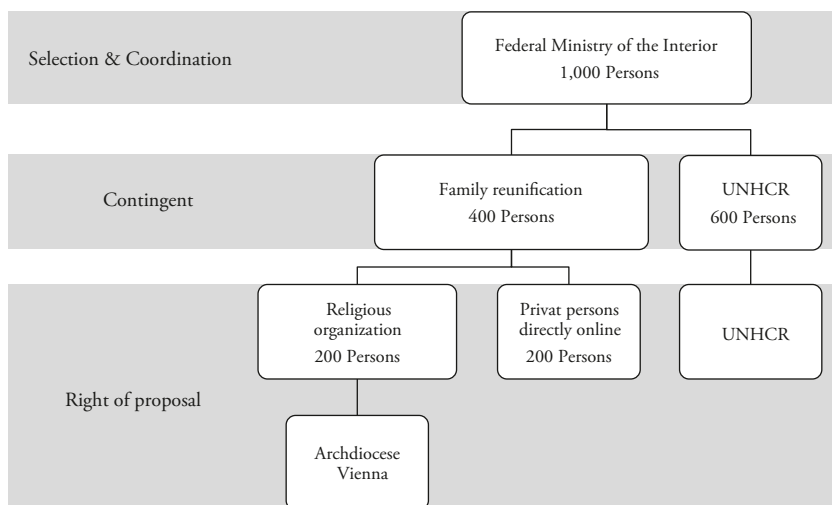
Selection & Coordination

Federal Ministry of the Interior
1,000 Persons

Contingent

Family reunification
400 Persons

UNHCR
600 Persons

Religious organization
200 Persons

Privat persons directly online
200 Persons

UNHCR

Right of proposal

Archdiocese Vienna